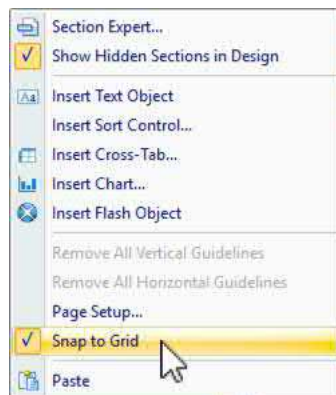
Section Expert...
Show Hidden Sections in Design

Insert Text Object
Insert Sort Control...
Insert Cross-Tab...
Insert Chart...
Insert Flash Object

Remove All Vertical Guidelines
Remove All Horizontal Guidelines
Page Setup...

Snap to Grid

Paste